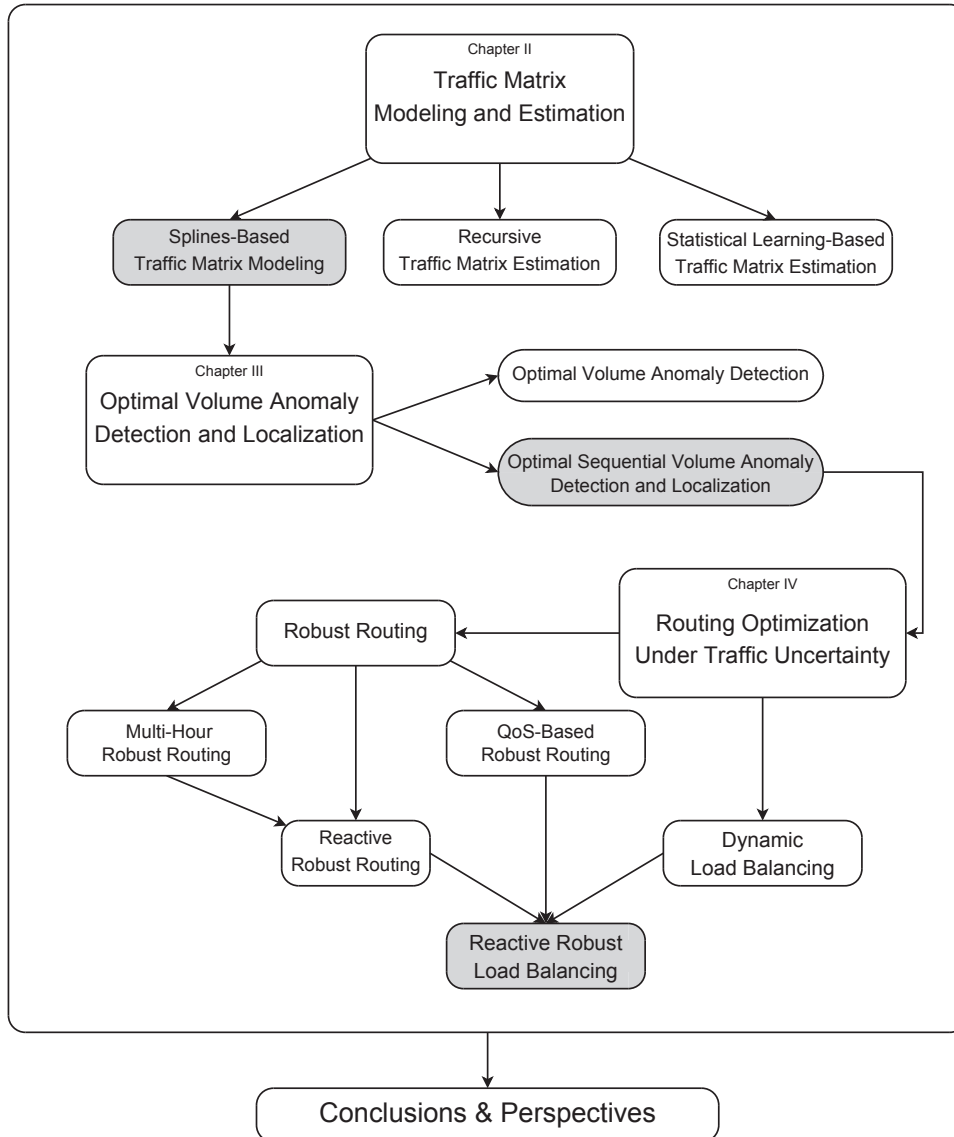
Chapter II
Traffic Matrix Modeling and Estimation

Splines-Based Traffic Matrix Modeling

Recursive Traffic Matrix Estimation

Statistical Learning-Based Traffic Matrix Estimation

Chapter III
Optimal Volume Anomaly Detection and Localization

Optimal Volume Anomaly Detection

Optimal Sequential Volume Anomaly Detection and Localization

Chapter IV
Routing Optimization Under Traffic Uncertainty

Robust Routing

Multi-Hour Robust Routing

QoS-Based Robust Routing

Reactive Robust Routing

Dynamic Load Balancing

Reactive Robust Load Balancing

Conclusions & Perspectives